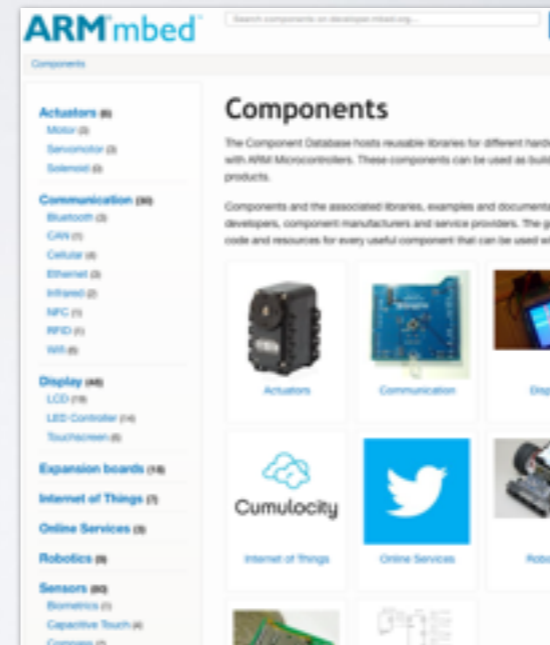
ARM mbed

Search components on developer.mbed.org...

Components

Actuators (8)
Motor (2)
Servomotor (3)
Solenoid (2)

Communication (30)
Bluetooth (3)
CAN (1)
Cellular (4)
Ethernet (3)
Infrared (2)
NFC (1)
RFID (1)
Wifi (6)

Display (46)
LCD (19)
LED Controller (14)
Touchscreen (6)

Expansion boards (18)

Internet of Things (7)

Online Services (9)

Robotics (9)

Sensors (80)
Biometrics (1)
Capacitive Touch (4)
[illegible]

Components

The Component Database hosts reusable libraries for different hard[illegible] with ARM Microcontrollers. These components can be used as buil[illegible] products.

Components and the associated libraries, examples and document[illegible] developers, component manufacturers and service providers. The g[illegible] code and resources for every useful component that can be used w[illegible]

Actuators

Communication

Disp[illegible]

Cumulocity

Internet of Things

Online Services

Robo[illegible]